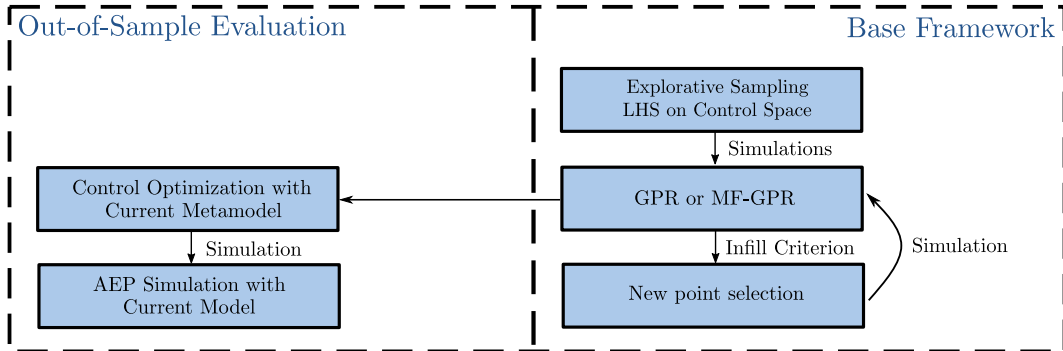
Out-of-Sample Evaluation

Base Framework

Explorative Sampling
LHS on Control Space

Simulations

Control Optimization with
Current Metamodel

GPR or MF-GPR

Simulation

Infill Criterion

Simulation

AEP Simulation with
Current Model

New point selection